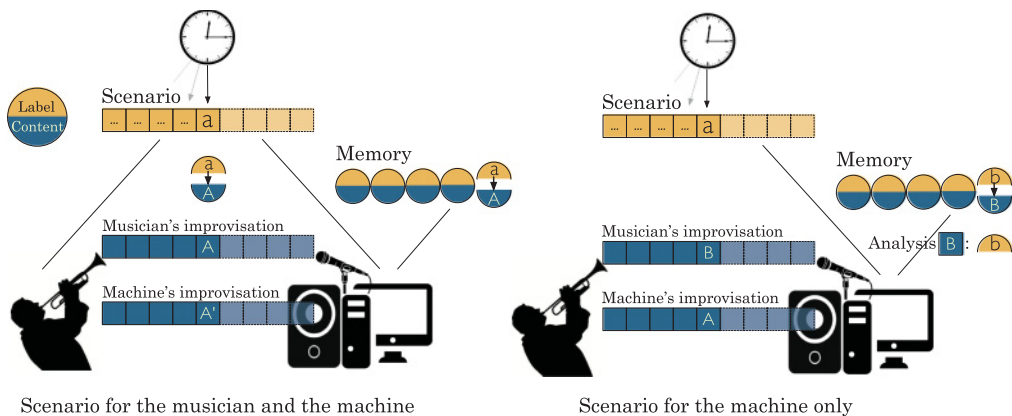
Label
Content

Scenario
... ... ... ... a

a
A

Memory
a
A

Musician's improvisation
A

Machine's improvisation
A'

Scenario for the musician and the machine

Scenario
... ... ... ... a

Memory
b
B

Musician's improvisation
B

Analysis B : b

Machine's improvisation
A

Scenario for the machine only